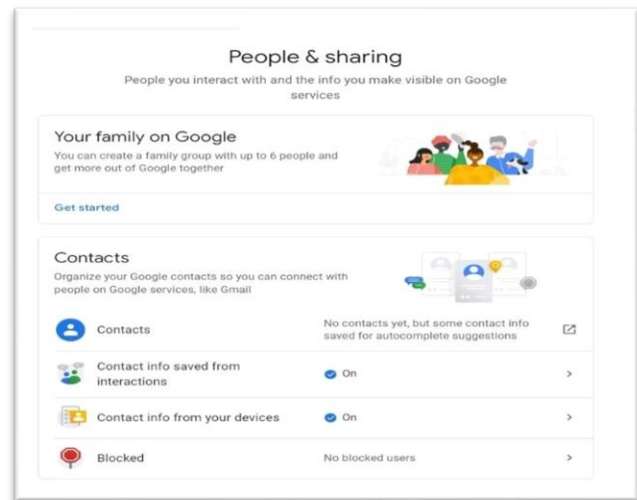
People & sharing

People you interact with and the info you make visible on Google services

Your family on Google

You can create a family group with up to 6 people and get more out of Google together

Get started

Contacts

Organize your Google contacts so you can connect with people on Google services, like Gmail

Contacts — No contacts yet, but some contact info saved for autocomplete suggestions

Contact info saved from interactions — On

Contact info from your devices — On

Blocked — No blocked users